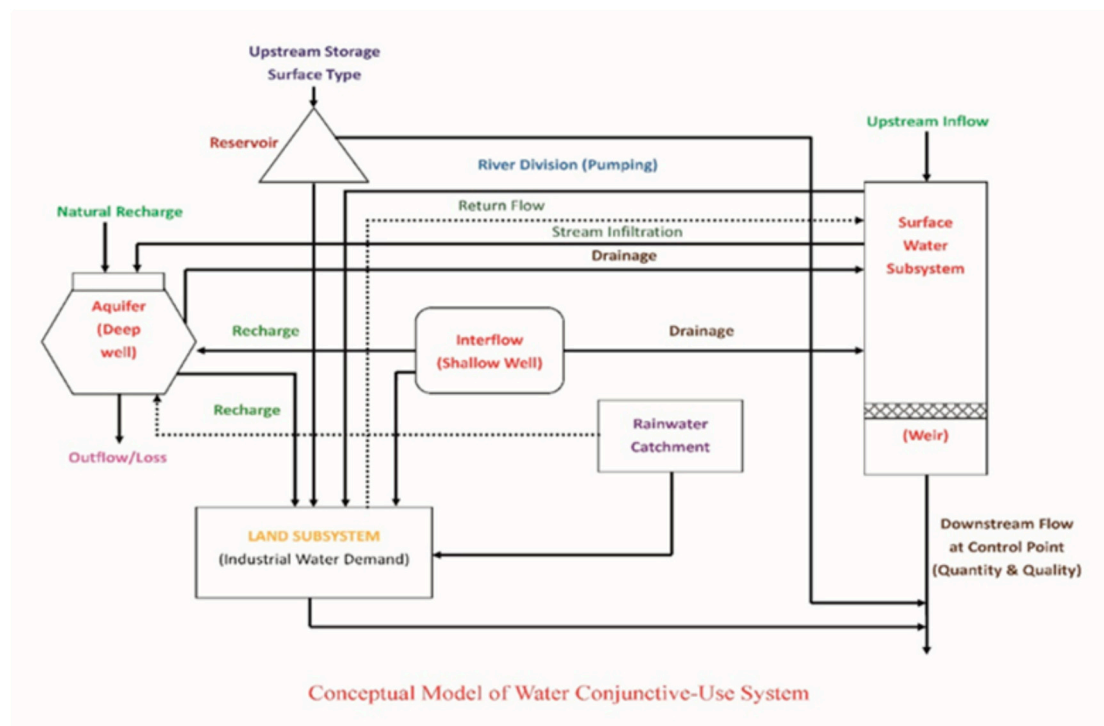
Upstream Storage
Surface Type

Reservoir

Upstream Inflow

River Division (Pumping)

Natural Recharge

Return Flow

Stream Infiltration

Drainage

Surface Water Subsystem

Aquifer (Deep well)

Recharge

Interflow (Shallow Well)

Drainage

Recharge

Rainwater Catchment

(Weir)

Outflow/Loss

LAND SUBSYSTEM
(Industrial Water Demand)

Downstream Flow at Control Point (Quantity & Quality)

Conceptual Model of Water Conjunctive-Use System